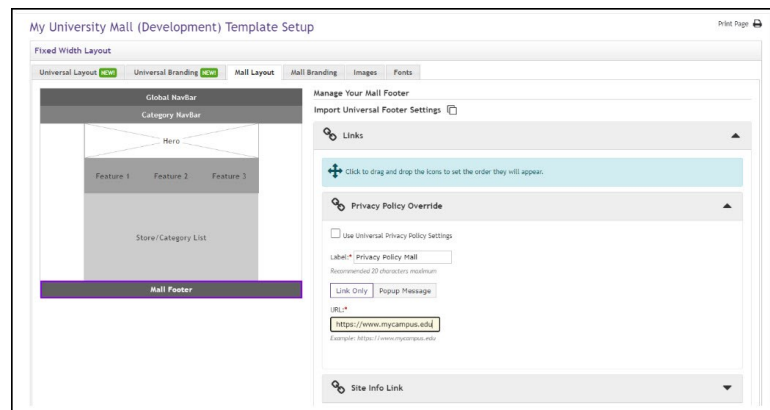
My University Mall (Development) Template Setup

Print Page

Fixed Width Layout

Universal Layout NEW! Universal Branding NEW! Mall Layout Mall Branding Images Fonts

Global NavBar
Category NavBar
Hero
Feature 1 Feature 2 Feature 3
Store/Category List
Mall Footer

Manage Your Mall Footer
Import Universal Footer Settings

Links

Click to drag and drop the icons to set the order they will appear.

Privacy Policy Override

Use Universal Privacy Policy Settings

Label:* Privacy Policy Mall
Recommended 20 characters maximum

Link Only Popup Message

URL:*
https://www.mycampus.edu
Example: https://www.mycampus.edu

Site Info Link